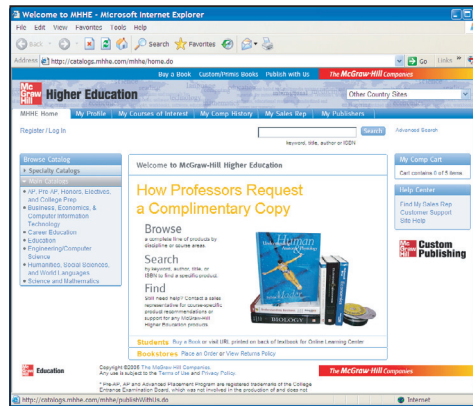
Welcome to MHHE - Microsoft Internet Explorer

File Edit View Favorites Tools Help

Back Search Favorites

Address http://catalogs.mhhe.com/mhhe/home.do

Go Links

Buy a Book Custom/Primis Books Publish with Us The McGraw-Hill Companies

Mc Graw Hill Higher Education

Other Country Sites

MHHE Home My Profile My Courses of Interest My Comp History My Sales Rep My Publishers

Register / Log In

Search Advanced Search

keyword, title, author or ISBN

Browse Catalog
Specialty Catalogs
Main Catalog
AP, Pre-AP, Honors, Electives, and College Prep
Business, Economics, & Computer Information Technology
Career Education
Education
Engineering/Computer Science
Humanities, Social Sciences, and World Languages
Science and Mathematics

Welcome to McGraw-Hill Higher Education

How Professors Request a Complimentary Copy

Browse
a complete line of products by discipline or course areas.

Search
by keyword, author, title, or ISBN to find a specific product.

Find
Still need help? Contact a sales representative for course-specific product recommendations or support for any McGraw-Hill Higher Education products.

Students Buy a Book or Visit URL printed on back of textbook for Online Learning Center

Bookstores Place an Order or View Returns Policy

My Comp Cart
Cart contains 0 of 5 items

Help Center
Find My Sales Rep
Customer Support
Site Help

Mc Graw Hill Custom Publishing

Mc Graw Hill Education

Copyright ©2006 The McGraw-Hill Companies.
Any use is subject to the Terms of Use and Privacy Policy.

The McGraw-Hill Companies

* Pre-AP, AP and Advanced Placement Program are registered trademarks of the College Entrance Examination Board, which was not involved in the production of and does not

http://catalogs.mhhe.com/mhhe/publishWithUs.do

Internet